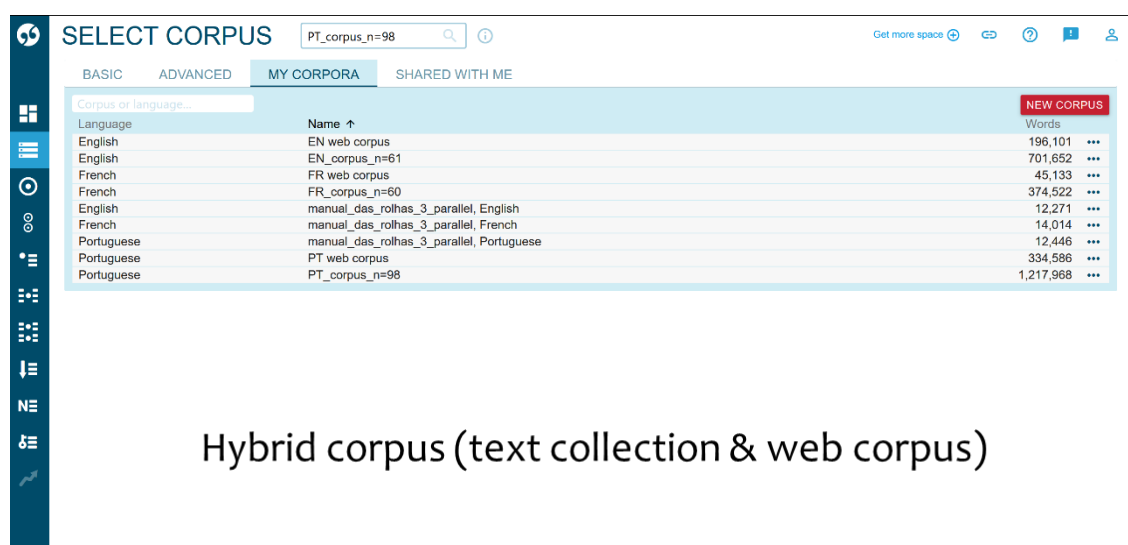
SELECT CORPUS PT_corpus_n=98

Get more space

BASIC ADVANCED MY CORPORA SHARED WITH ME

Corpus or language...

NEW CORPUS

| Language | Name ↑ | Words |
|---|---|---|
| English | EN web corpus | 196,101 |
| English | EN_corpus_n=61 | 701,652 |
| French | FR web corpus | 45,133 |
| French | FR_corpus_n=60 | 374,522 |
| English | manual_das_rolhas_3_parallel, English | 12,271 |
| French | manual_das_rolhas_3_parallel, French | 14,014 |
| Portuguese | manual_das_rolhas_3_parallel, Portuguese | 12,446 |
| Portuguese | PT web corpus | 334,586 |
| Portuguese | PT_corpus_n=98 | 1,217,968 |

N

Hybrid corpus (text collection & web corpus)